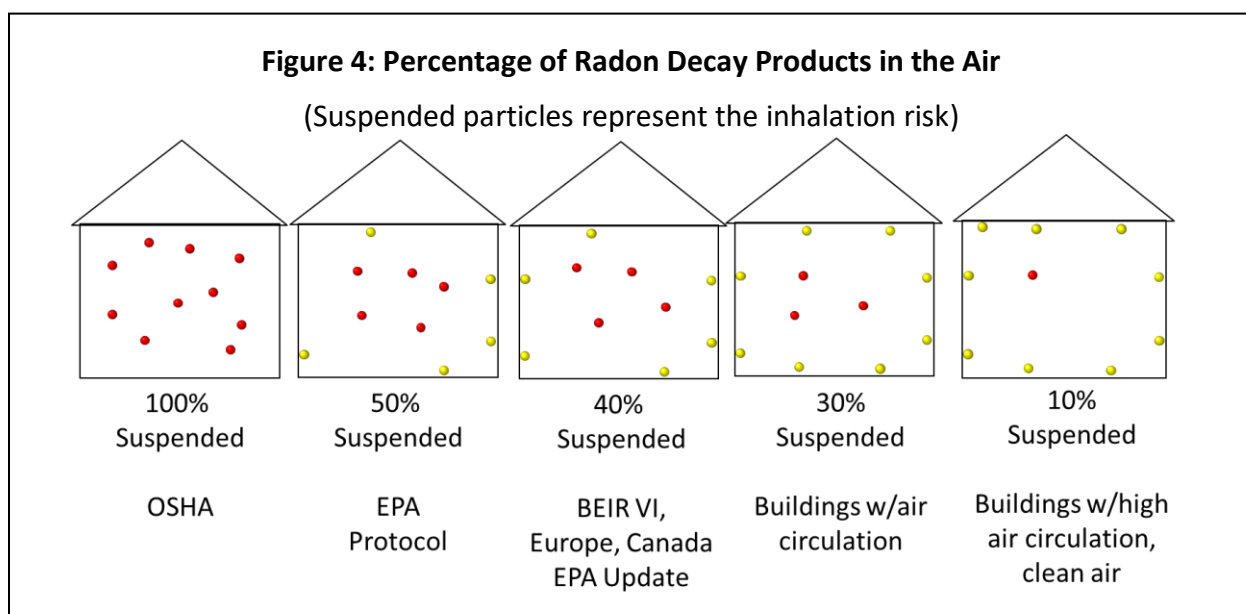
**Figure 4: Percentage of Radon Decay Products in the Air**

(Suspended particles represent the inhalation risk)

100% Suspended

OSHA

50% Suspended

EPA Protocol

40% Suspended

BEIR VI, Europe, Canada EPA Update

30% Suspended

Buildings w/air circulation

10% Suspended

Buildings w/high air circulation, clean air